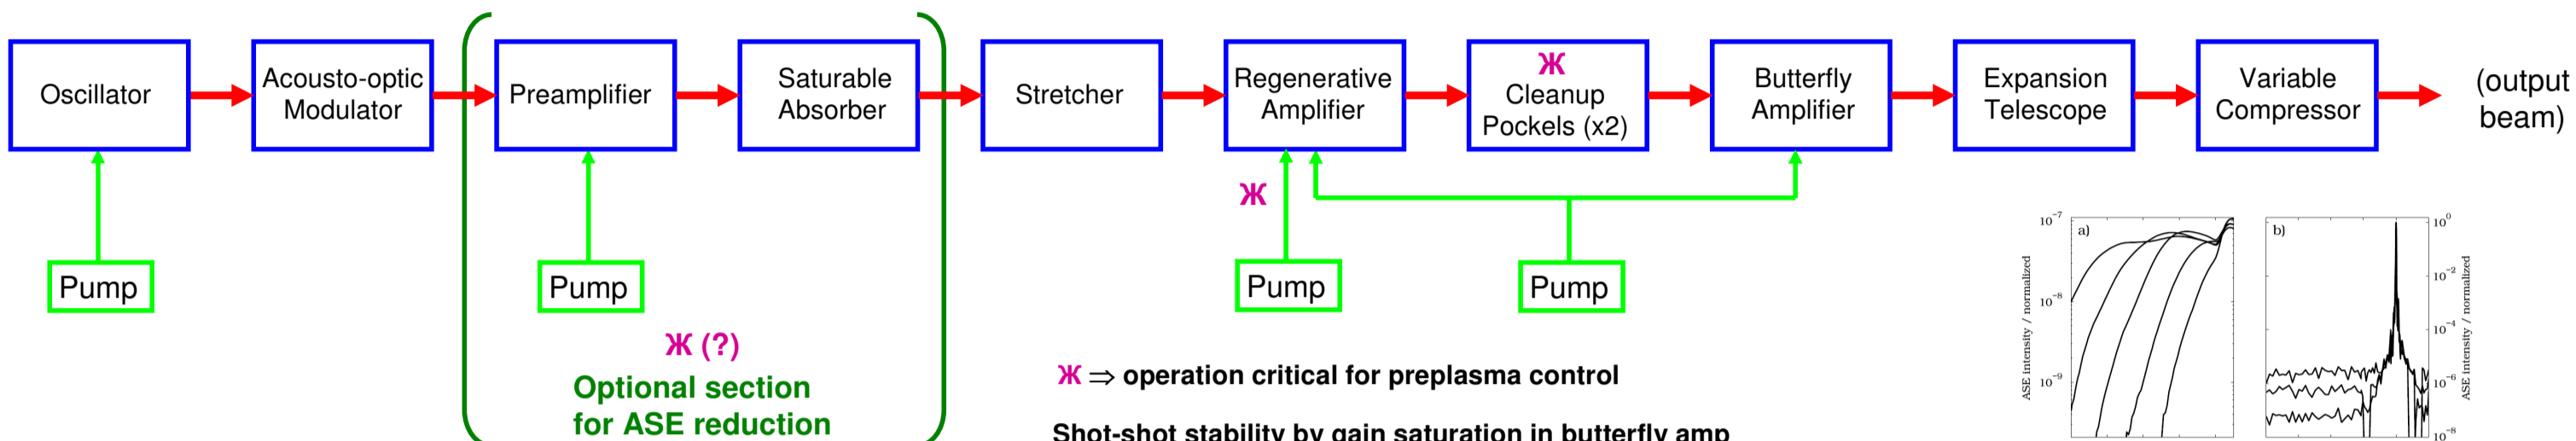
Oscillator

Acousto-optic Modulator

Preamplifier

Saturable Absorber

Stretcher

Regenerative Amplifier

Ж Cleanup Pockels (x2)

Butterfly Amplifier

Expansion Telescope

Variable Compressor

(output beam)

Pump

Pump

Ж

Pump

Pump

Ж (?)
Optional section for ASE reduction

Ж ⇒ operation critical for preplasma control

Shot-shot stability by gain saturation in butterfly amp

$10^{-7}$ a) $10^{-8}$ $10^{-9}$ ASE intensity / normalized

b) $10^{0}$ $10^{-2}$ $10^{-4}$ $10^{-6}$ $10^{-8}$ ASE intensity / normalized